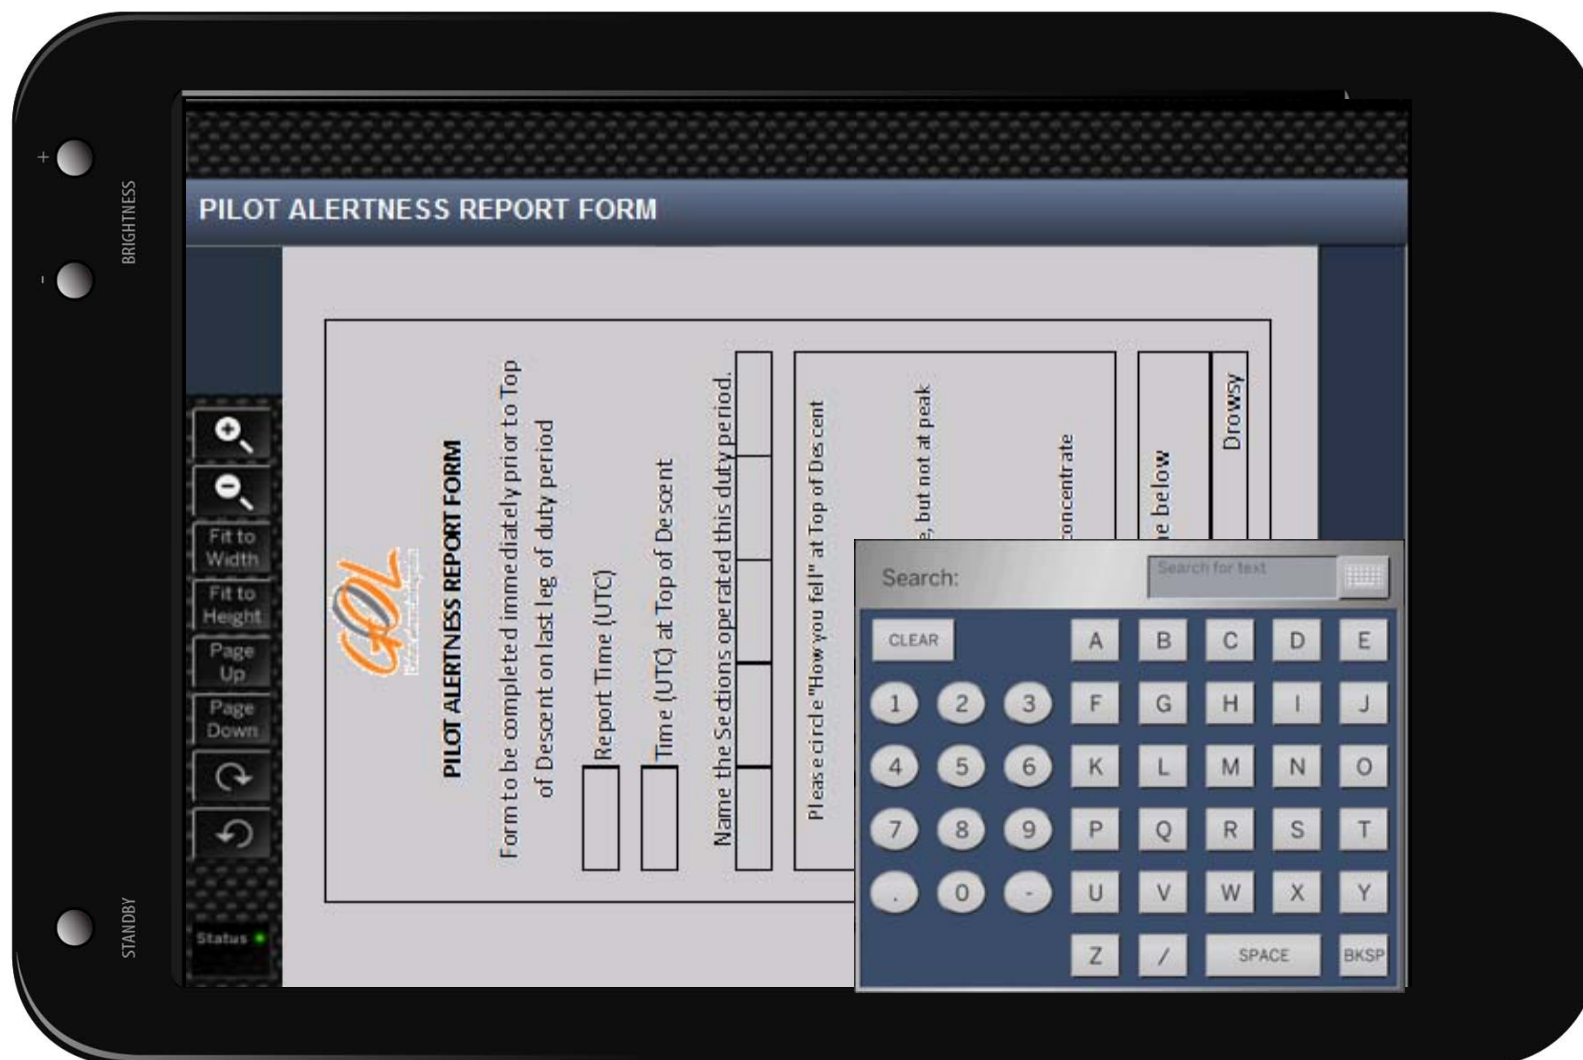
+
BRIGHTNESS
-
STANDBY

PILOT ALERTNESS REPORT FORM

Fit to Width
Fit to Height
Page Up
Page Down
Status

PILOT ALERTNESS REPORT FORM

Form to be completed immediately prior to Top of Descent on last leg of duty period

Report Time (UTC)

Time (UTC) at Top of Descent

Name the Sections operated this duty period.

Please circle "How you fell" at Top of Descent

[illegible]e, but not at peak

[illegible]oncentrate

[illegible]e below

Drowsy

Search:
Search for text

CLEAR

A B C D E
1 2 3 F G H I J
4 5 6 K L M N O
7 8 9 P Q R S T
. 0 - U V W X Y
Z / SPACE BKSP